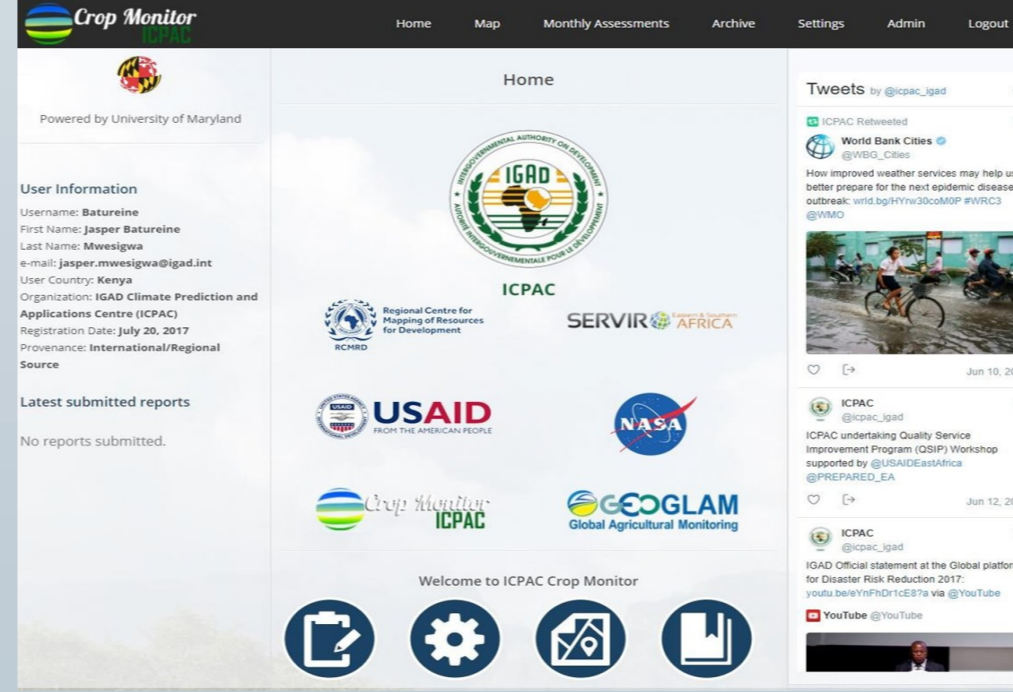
Crop Monitor ICPAC

Home Map Monthly Assessments Archive Settings Admin Logout

Powered by University of Maryland

User Information
Username: Batureine
First Name: Jasper Batureine
Last Name: Mwesigwa
e-mail: jasper.mwesigwa@igad.int
User Country: Kenya
Organization: IGAD Climate Prediction and Applications Centre (ICPAC)
Registration Date: July 20, 2017
Provenance: International/Regional Source

Latest submitted reports
No reports submitted.

Home

INTERGOVERNMENTAL AUTHORITY ON DEVELOPMENT
IGAD
AUTORITE INTERGOUVERNEMENTALE POUR LE DEVELOPPEMENT

ICPAC

RCMRD Regional Centre for Mapping of Resources for Development

SERVIR Eastern & Southern AFRICA

USAID FROM THE AMERICAN PEOPLE

NASA

Crop Monitor ICPAC

GEOGLAM Global Agricultural Monitoring

Welcome to ICPAC Crop Monitor

Tweets by @icpac_igad

ICPAC Retweeted
World Bank Cities
@WBG_Cities
How improved weather services may help u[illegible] better prepare for the next epidemic disease outbreak: wrld.bg/HYrw30coM0P #WRC3 @WMO

Jun 10, 2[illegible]

ICPAC
@icpac_igad
ICPAC undertaking Quality Service Improvement Program (QSIP) Workshop supported by @USAIDEastAfrica @PREPARED_EA

Jun 12, 2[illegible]

ICPAC
@icpac_igad
IGAD Official statement at the Global platfor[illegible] for Disaster Risk Reduction 2017: youtu.be/eYnFhDr1cE8?a via @YouTube

YouTube @YouTube